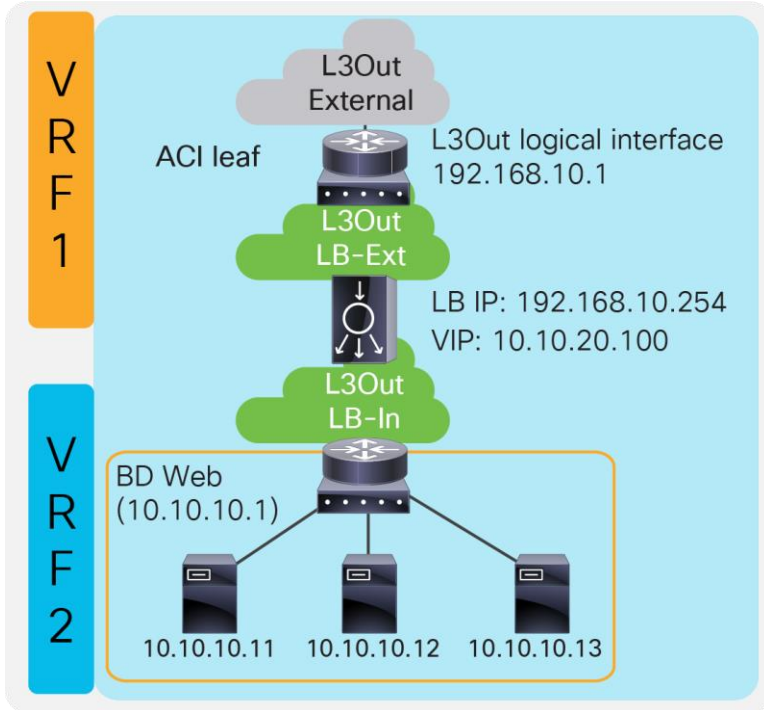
VRF1

L3Out External

ACI leaf

L3Out logical interface 192.168.10.1

L3Out LB-Ext

LB IP: 192.168.10.254
VIP: 10.10.20.100

L3Out LB-In

VRF2

BD Web (10.10.10.1)

10.10.10.11
10.10.10.12
10.10.10.13